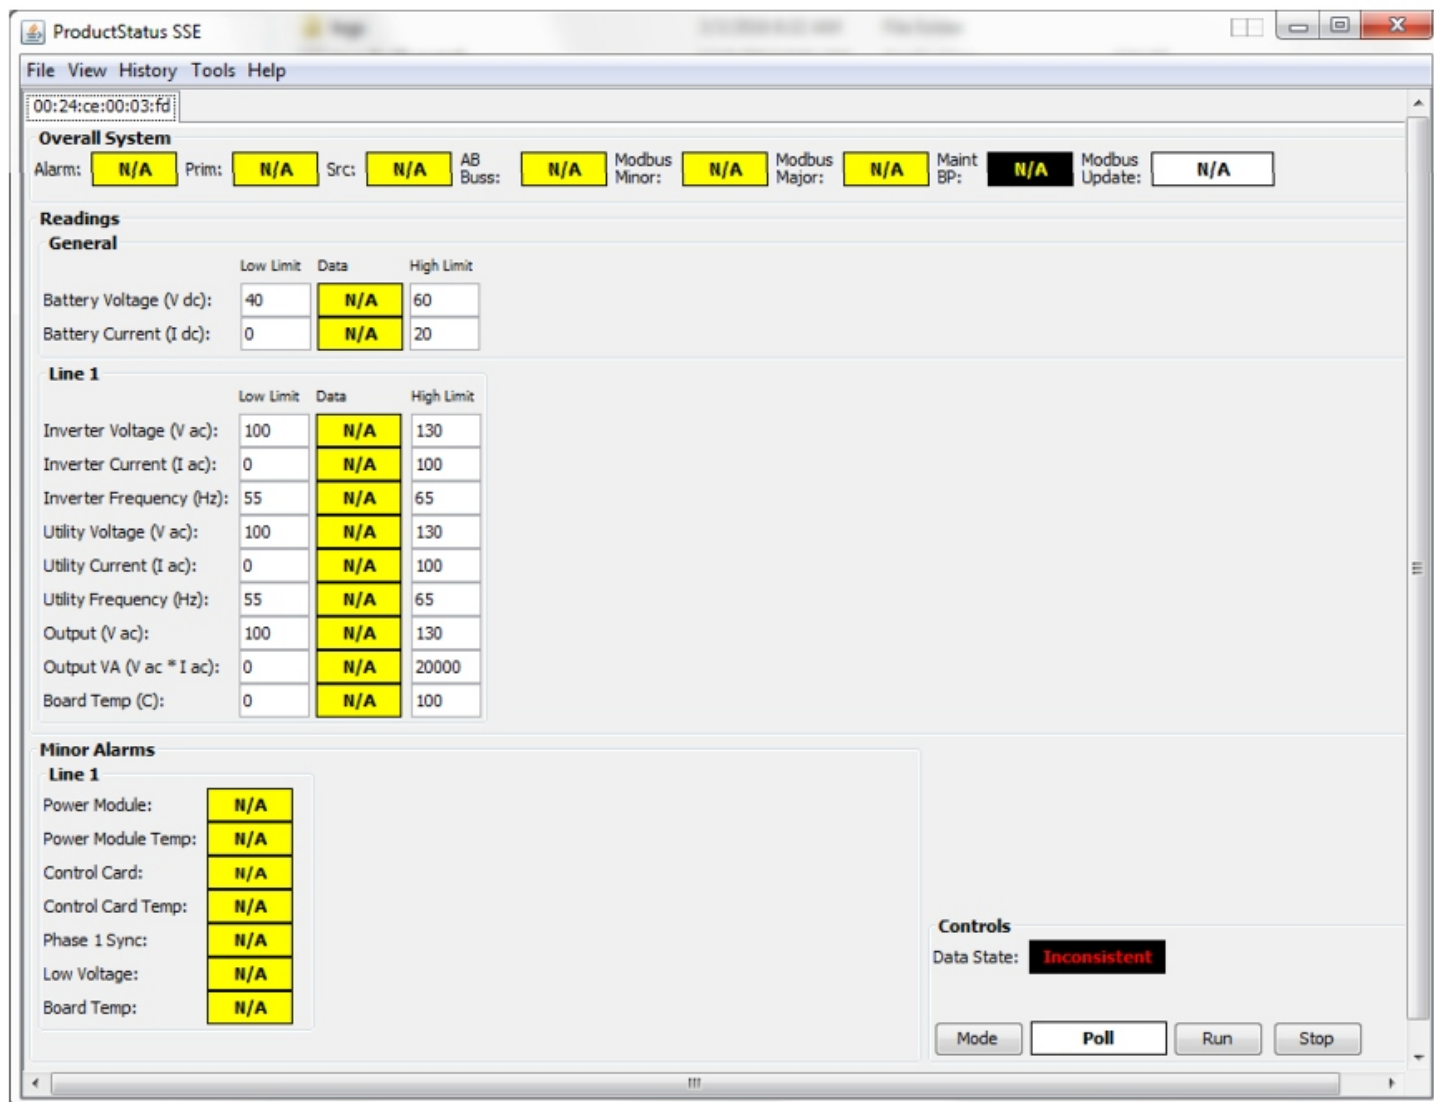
ProductStatus SSE

File View History Tools Help

00:24:ce:00:03:fd

Overall System

Alarm: N/A Prim: N/A Src: N/A AB Buss: N/A Modbus Minor: N/A Modbus Major: N/A Maint BP: N/A Modbus Update: N/A

Readings

General

| | Low Limit | Data | High Limit |
|---|---|---|---|
| Battery Voltage (V dc): | 40 | N/A | 60 |
| Battery Current (I dc): | 0 | N/A | 20 |

Line 1

| | Low Limit | Data | High Limit |
|---|---|---|---|
| Inverter Voltage (V ac): | 100 | N/A | 130 |
| Inverter Current (I ac): | 0 | N/A | 100 |
| Inverter Frequency (Hz): | 55 | N/A | 65 |
| Utility Voltage (V ac): | 100 | N/A | 130 |
| Utility Current (I ac): | 0 | N/A | 100 |
| Utility Frequency (Hz): | 55 | N/A | 65 |
| Output (V ac): | 100 | N/A | 130 |
| Output VA (V ac * I ac): | 0 | N/A | 20000 |
| Board Temp (C): | 0 | N/A | 100 |

Minor Alarms

Line 1

Power Module: N/A
Power Module Temp: N/A
Control Card: N/A
Control Card Temp: N/A
Phase 1 Sync: N/A
Low Voltage: N/A
Board Temp: N/A

Controls

Data State: Inconsistent

Mode Poll Run Stop